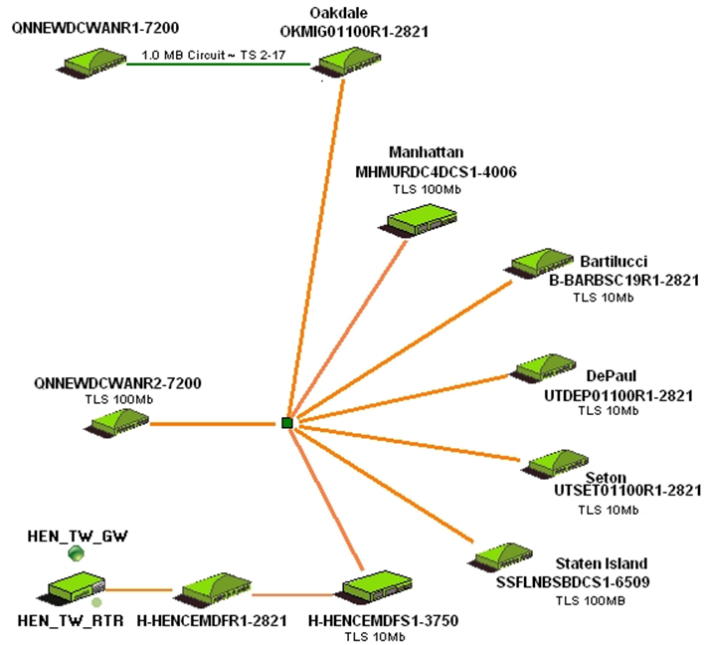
QNNEWDCWANR1-7200

1.0 MB Circuit ~ TS 2-17

Oakdale
OKMIG01100R1-2821

Manhattan
MHMURDC4DCS1-4006
TLS 100Mb

Bartilucci
B-BARBSC19R1-2821
TLS 10Mb

QNNEWDCWANR2-7200
TLS 100Mb

DePaul
UTDEP01100R1-2821
TLS 10Mb

Seton
UTSET01100R1-2821
TLS 10Mb

HEN_TW_GW

Staten Island
SSFLNBSBDCS1-6509
TLS 100MB

HEN_TW_RTR

H-HENCEMDFR1-2821

H-HENCEMDFS1-3750
TLS 10Mb